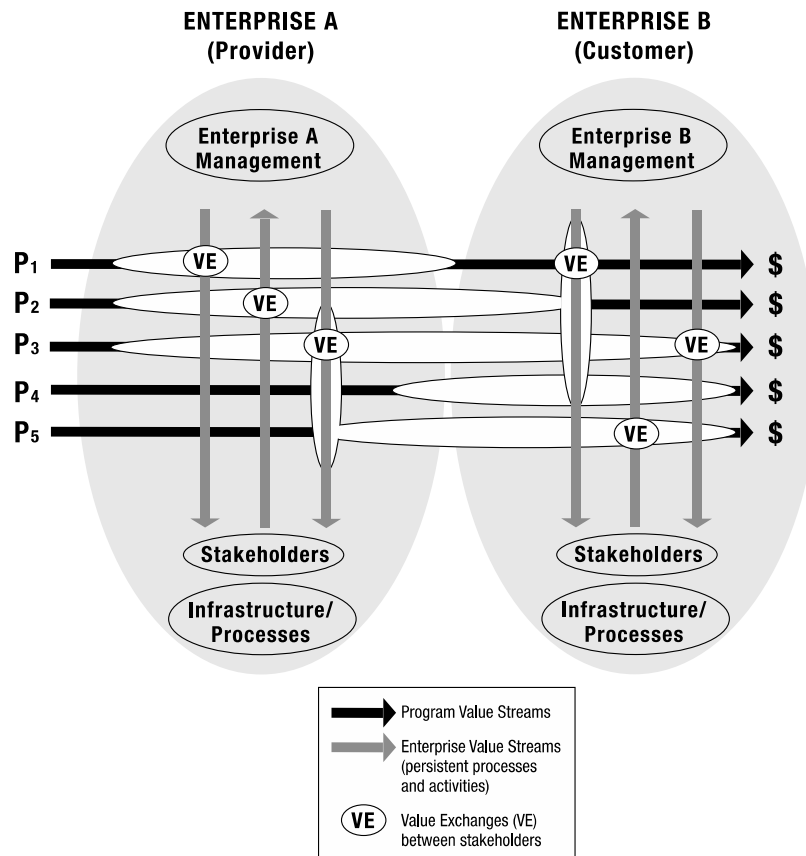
ENTERPRISE A
(Provider)

ENTERPRISE B
(Customer)

Enterprise A Management

Enterprise B Management

$P_1$
$P_2$
$P_3$
$P_4$
$P_5$

VE
VE
VE
VE
VE
VE

$
$
$
$
$

Stakeholders
Infrastructure/ Processes

Stakeholders
Infrastructure/ Processes

Program Value Streams
Enterprise Value Streams (persistent processes and activities)
VE Value Exchanges (VE) between stakeholders